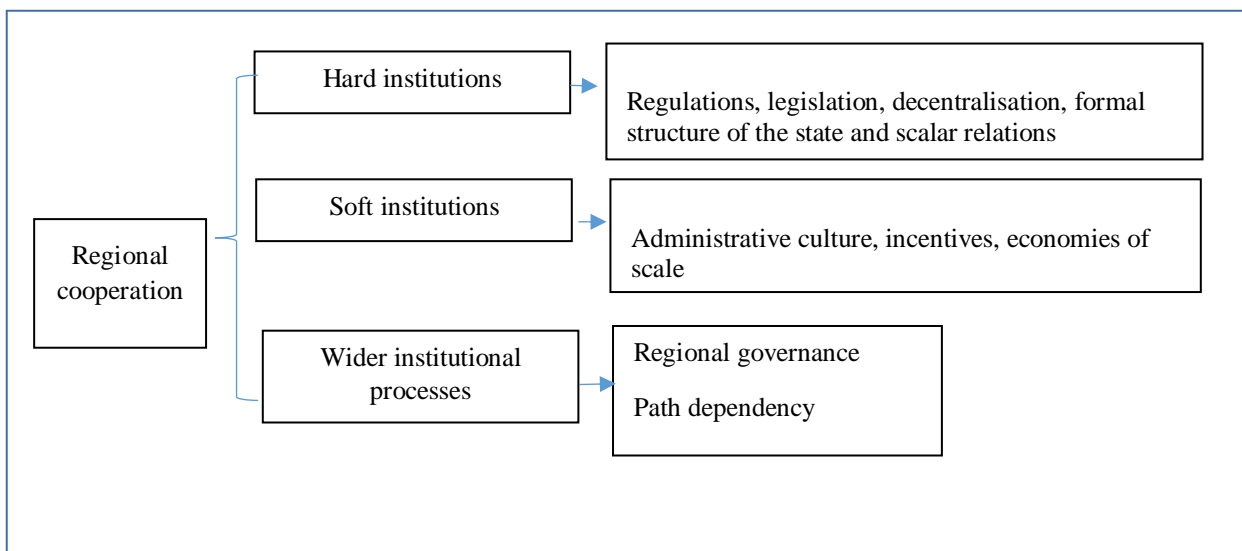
Regional cooperation

Hard institutions

Regulations, legislation, decentralisation, formal structure of the state and scalar relations

Soft institutions

Administrative culture, incentives, economies of scale

Wider institutional processes

Regional governance

Path dependency